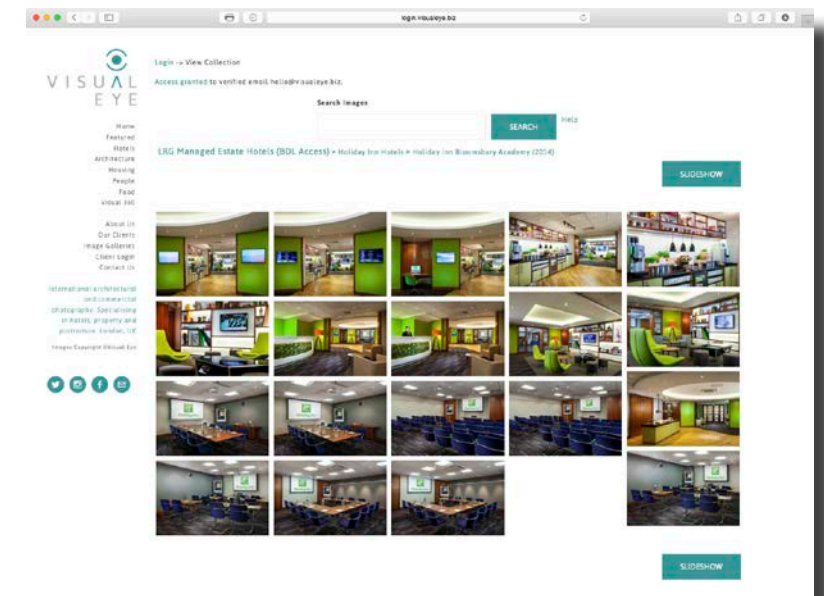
login.visualeye.biz

VISUAL EYE

Home
Featured
Hotels
Architecture
Housing
People
Food
Visual 360

About Us
Our Clients
Image Galleries
Client Login
Contact Us

International architectural and commercial photographer. Specialising in hotels, property and promotion. London, UK

Images Copyright ©Visual Eye

Login -> View Collection

Access granted to verified email hello@visualeye.biz.

Search Images

SEARCH

Help

LRG Managed Estate Hotels (BDL Access) > Holiday Inn Hotels > Holiday Inn Bloomsbury Academy (2014)

SLIDESHOW

SLIDESHOW